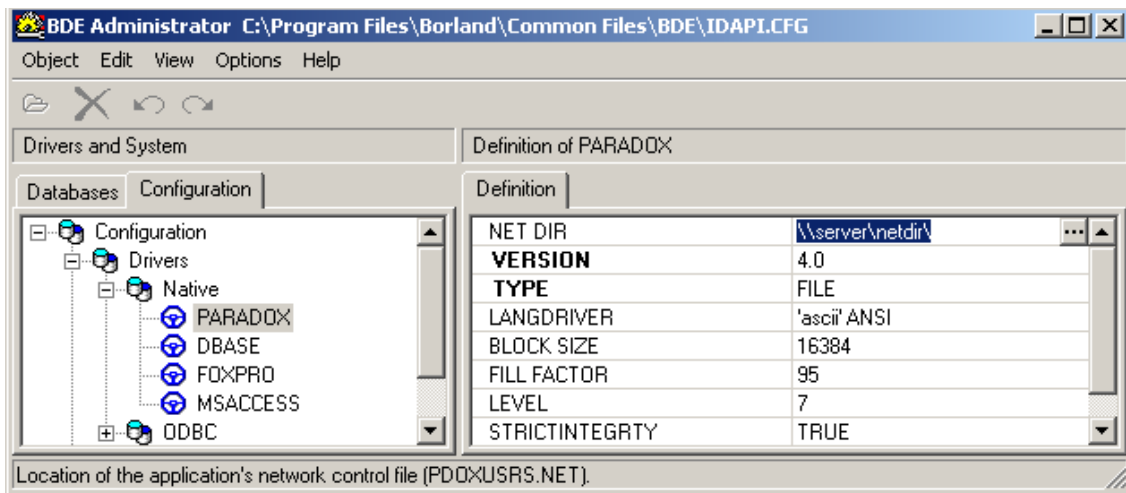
BDE Administrator C:\Program Files\Borland\Common Files\BDE\IDAPI.CFG

Object Edit View Options Help

Drivers and System

Definition of PARADOX

Databases Configuration

Definition

Configuration
Drivers
Native
PARADOX
DBASE
FOXPRO
MSACCESS
ODBC

| NET DIR | \\server\netdir\ |
|---|---|
| VERSION | 4.0 |
| TYPE | FILE |
| LANGDRIVER | 'ascii' ANSI |
| BLOCK SIZE | 16384 |
| FILL FACTOR | 95 |
| LEVEL | 7 |
| STRICTINTEGRTY | TRUE |

Location of the application's network control file (PDOXUSRS.NET).